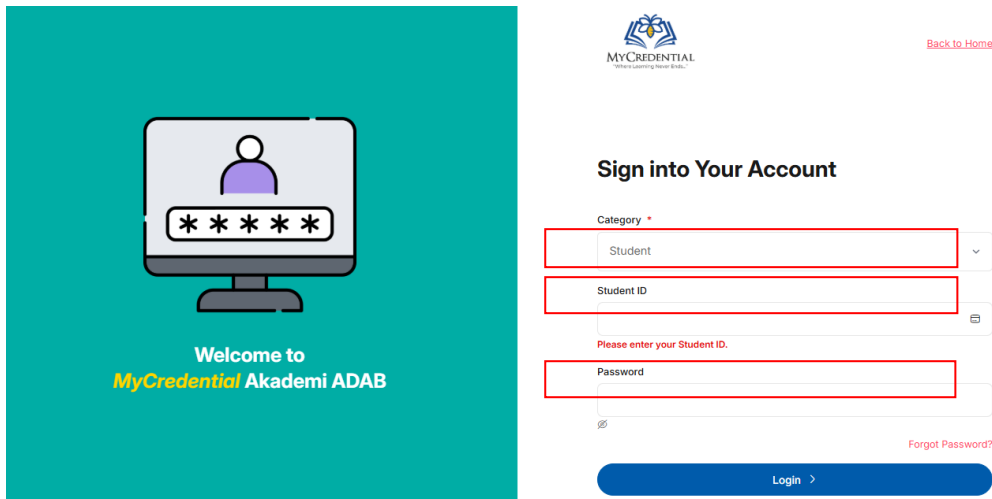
*****

Welcome to
MyCredential Akademi ADAB

MyCredential
"Where Learning Never Ends..."

Back to Home

Sign into Your Account

Category *

Student

Student ID

Please enter your Student ID.

Password

Forgot Password?

Login >